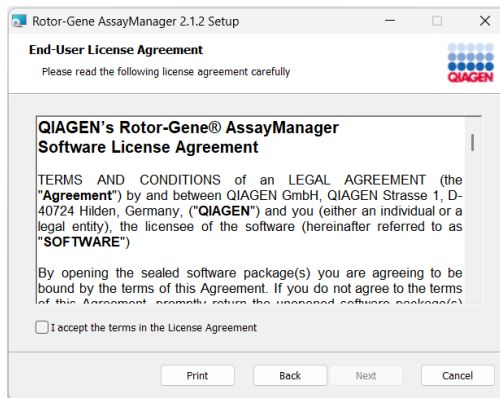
Rotor-Gene AssayManager 2.1.2 Setup

End-User License Agreement

Please read the following license agreement carefully

QIAGEN

QIAGEN's Rotor-Gene® AssayManager Software License Agreement

TERMS AND CONDITIONS of an LEGAL AGREEMENT (the "Agreement") by and between QIAGEN GmbH, QIAGEN Strasse 1, D-40724 Hilden, Germany, ("QIAGEN") and you (either an individual or a legal entity), the licensee of the software (hereinafter referred to as "SOFTWARE")

By opening the sealed software package(s) you are agreeing to be bound by the terms of this Agreement. If you do not agree to the terms of this Agreement, promptly return the unopened software package(s) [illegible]

I accept the terms in the License Agreement

Print Back Next Cancel